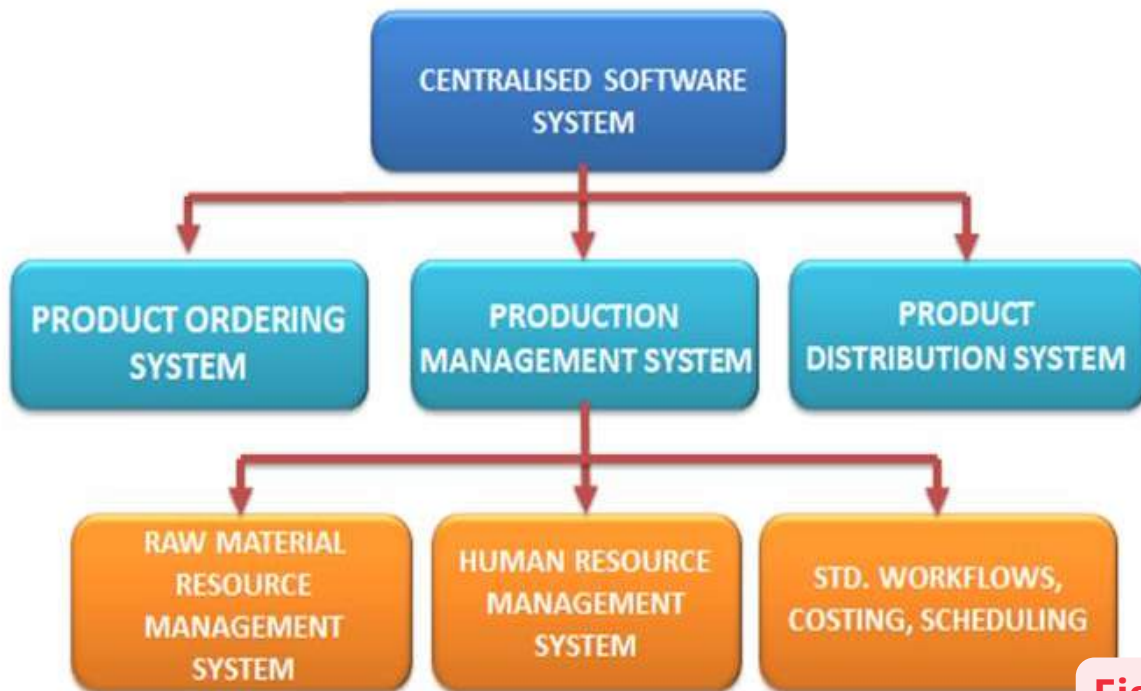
CENTRALISED SOFTWARE SYSTEM

PRODUCT ORDERING SYSTEM

PRODUCTION MANAGEMENT SYSTEM

PRODUCT DISTRIBUTION SYSTEM

RAW MATERIAL RESOURCE MANAGEMENT SYSTEM

HUMAN RESOURCE MANAGEMENT SYSTEM

STD. WORKFLOWS, COSTING, SCHEDULING

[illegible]